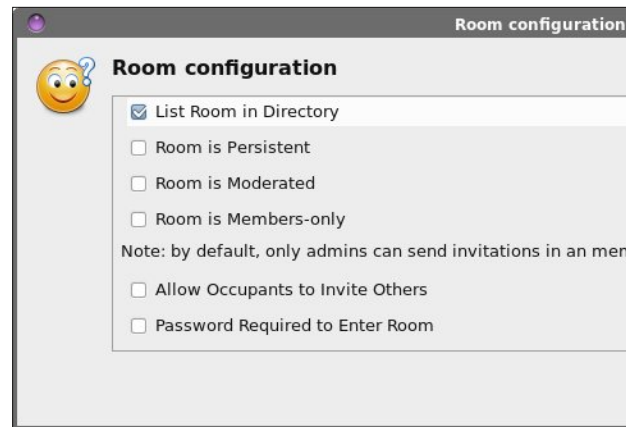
Room configuration

Room configuration

List Room in Directory

Room is Persistent

Room is Moderated

Room is Members-only

Note: by default, only admins can send invitations in an men

Allow Occupants to Invite Others

Password Required to Enter Room